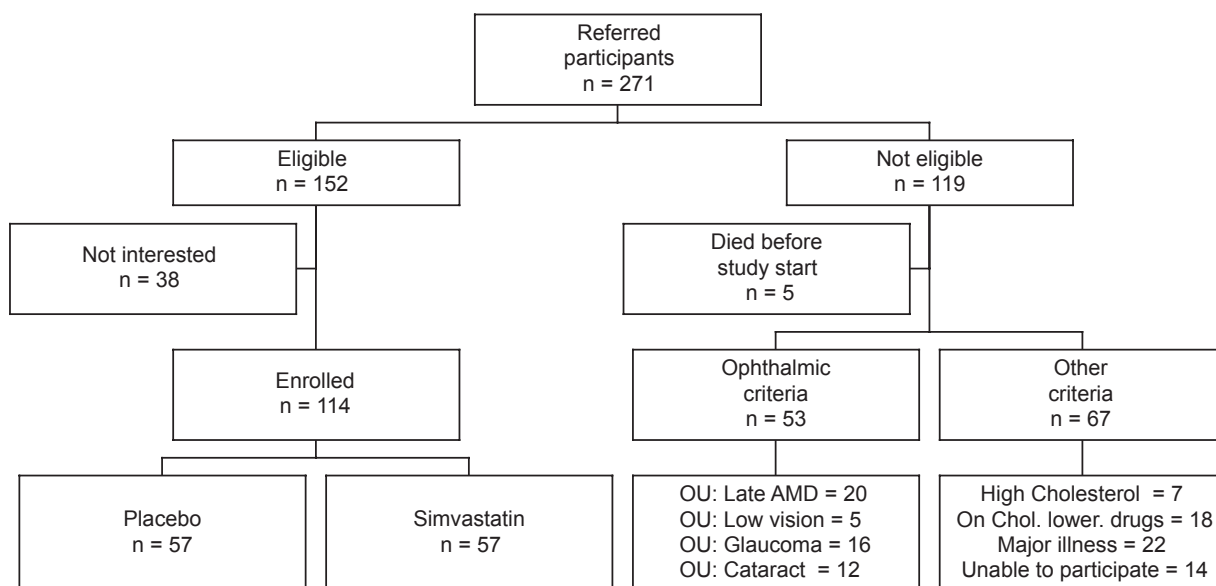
Referred participants
n = 271

Eligible
n = 152

Not eligible
n = 119

Not interested
n = 38

Died before study start
n = 5

Enrolled
n = 114

Ophthalmic criteria
n = 53

Other criteria
n = 67

Placebo
n = 57

Simvastatin
n = 57

OU: Late AMD = 20
OU: Low vision = 5
OU: Glaucoma = 16
OU: Cataract = 12

High Cholesterol = 7
On Chol. lower. drugs = 18
Major illness = 22
Unable to participate = 14